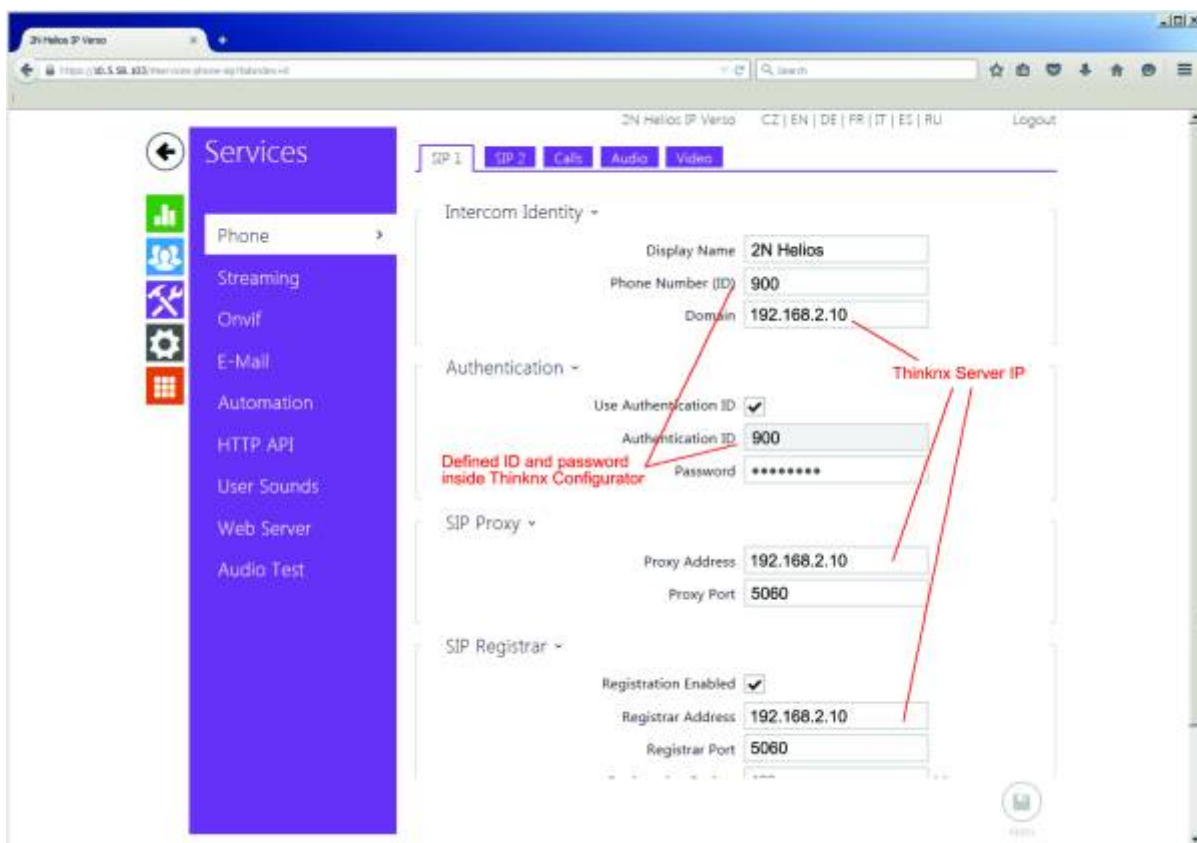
2N Helios IP Verso
https://10.5.58.103/intercom-phone-sip?tabindex=0
Search

2N Helios IP Verso CZ | EN | DE | FR | IT | ES | RU Logout

Services

Phone
Streaming
Onvif
E-Mail
Automation
HTTP API
User Sounds
Web Server
Audio Test

SIP 1 SIP 2 Calls Audio Video

Intercom Identity
Display Name 2N Helios
Phone Number (ID) 900
Domain 192.168.2.10

Authentication
Use Authentication ID
Authentication ID 900
Password ••••••••

SIP Proxy
Proxy Address 192.168.2.10
Proxy Port 5060

SIP Registrar
Registration Enabled
Registrar Address 192.168.2.10
Registrar Port 5060

Thinknx Server IP
Defined ID and password inside Thinknx Configurator

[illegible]